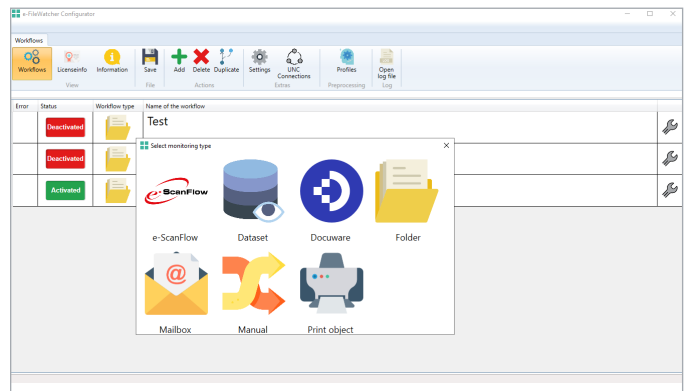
e-FileWatcher Configurator

Workflows

Workflows Licenseinfo Information
View

Save
File

Add Delete Duplicate
Actions

Settings UNC Connections
Extras

Profiles
Preprocessing

Open log file
Log

| Error | Status | Workflow type | Name of the workflow |
|---|---|---|---|
| | Deactivated | | Test |
| | Deactivated | | |
| | Activated | | |

Select monitoring type

e-ScanFlow

e-ScanFlow Dataset Docuware Folder

Mailbox Manual Print object